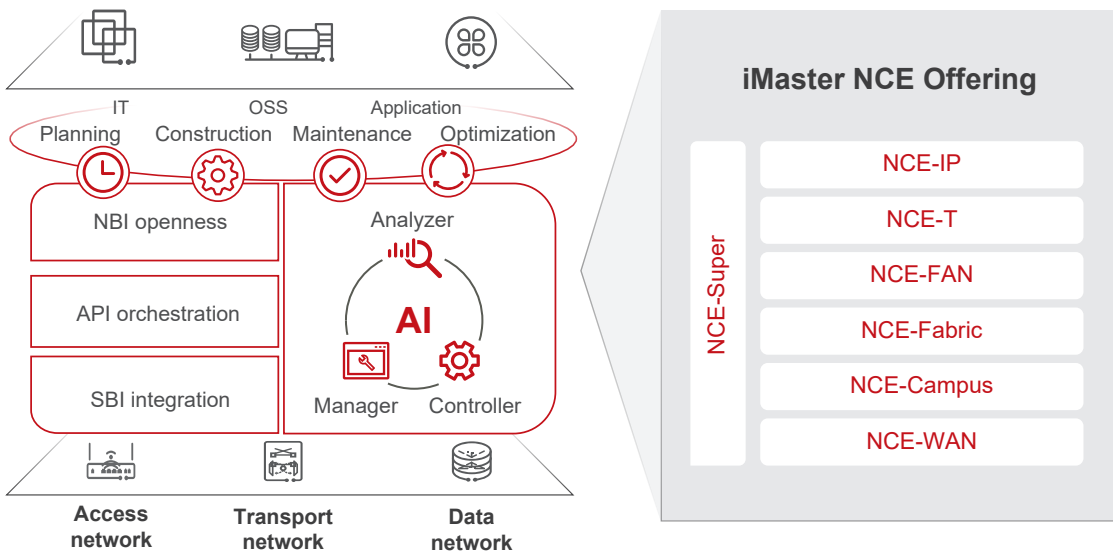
IT
OSS
Application

Planning
Construction
Maintenance
Optimization

NBI openness

API orchestration

SBI integration

Analyzer

AI

Manager
Controller

Access network
Transport network
Data network

iMaster NCE Offering

NCE-Super

NCE-IP
NCE-T
NCE-FAN
NCE-Fabric
NCE-Campus
NCE-WAN